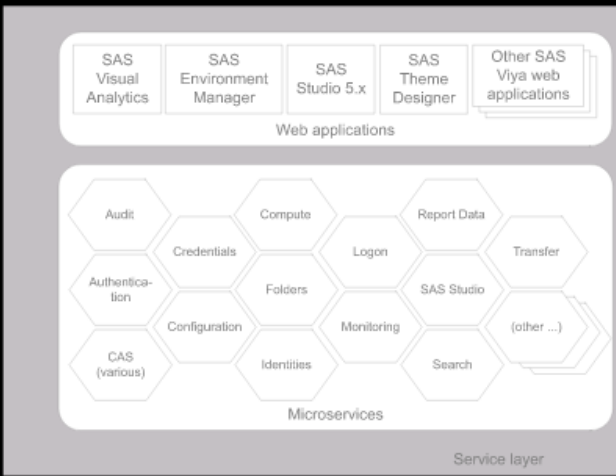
SAS Visual Analytics

SAS Environment Manager

SAS Studio 5.x

SAS Theme Designer

Other SAS Viya web applications

Web applications

Audit

Credentials

Compute

Logon

Report Data

Transfer

Authentication

Folders

SAS Studio

Configuration

Monitoring

(other ...)

CAS (various)

Identities

Search

Microservices

Service layer